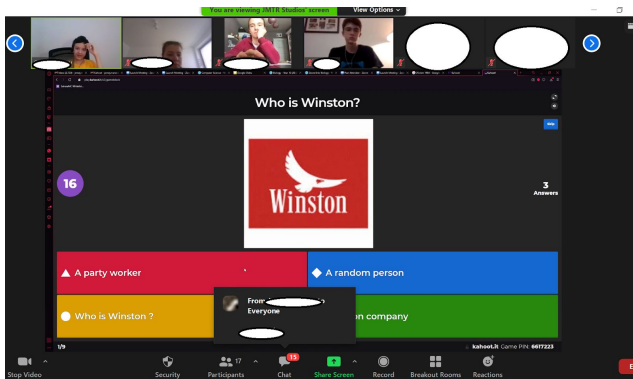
You are viewing JMTR Studios' screen
View Options

Who is Winston?

Skip

16

Winston

3
Answers

A party worker
A random person
Who is Winston ?
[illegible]on company

From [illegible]
Everyone

1/9
kahoot.it Game PIN: 6617223

Stop Video
Security
17
Participants
15
Chat
Share Screen
Record
Breakout Rooms
Reactions